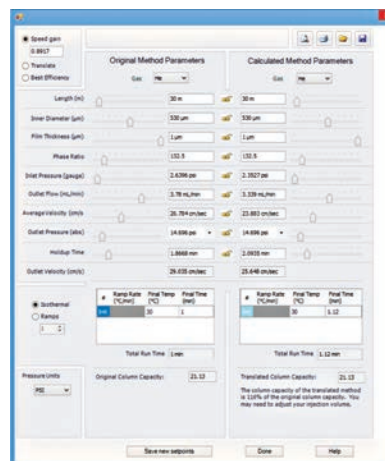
Speed gain
0.8917
Translate
Best Efficiency

Original Method Parameters
Gas He

Calculated Method Parameters
Gas He

Length (m) 30 m 30 m
Inner Diameter (µm) 530 µm 530 µm
Film Thickness (µm) 1 µm 1 µm
Phase Ratio 132.5 132.5
Inlet Pressure (gauge) 2.6396 psi 2.3527 psi
Outlet Flow (mL/min) 3.78 mL/min 3.339 mL/min
Average Velocity (cm/s) 26.784 cm/sec 23.883 cm/sec
Outlet Pressure (abs) 14.696 psi 14.696 psi
Holdup Time 1.8668 min 2.0935 min
Outlet Velocity (cm/s) 29.035 cm/sec 25.648 cm/sec

Isothermal
Ramps
1

| # | Ramp Rate (°C/min) | Final Temp (°C) | Final Time (min) |
|---|---|---|---|
| init |  | 30 | 1 |

| # | Ramp Rate (°C/min) | Final Temp (°C) | Final Time (min) |
|---|---|---|---|
| init |  | 30 | 1.12 |

Total Run Time 1 min
Total Run Time 1.12 min

Pressure Units
PSI

Original Column Capacity: 21.13
Translated Column Capacity: 21.13

The column capacity of the translated method is 110% of the original column capacity. You may need to adjust your injection volume.

Save new setpoints
Done
Help